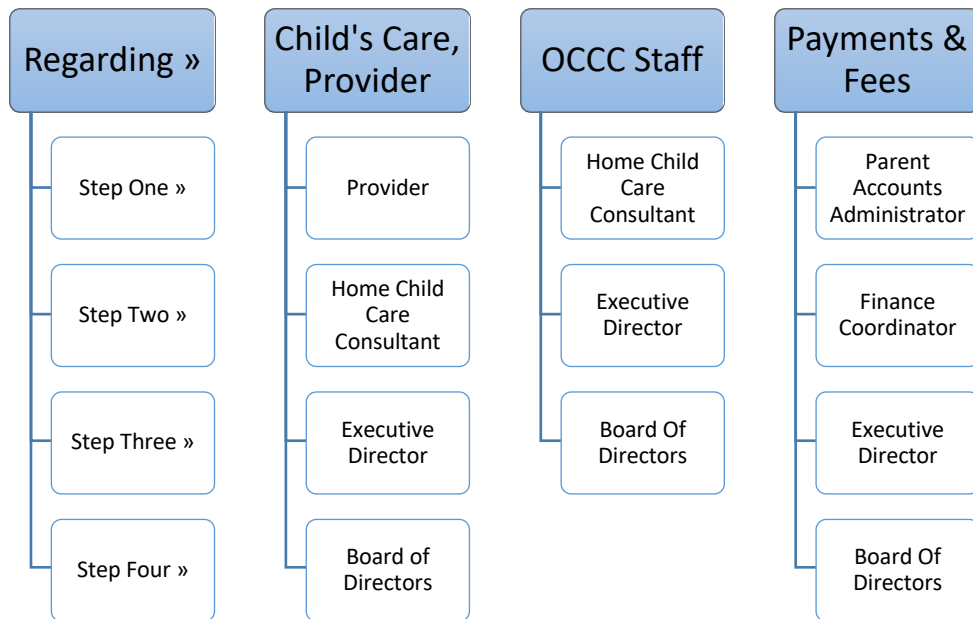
Regarding »

Step One »

Step Two »

Step Three »

Step Four »

Child's Care, Provider

Provider

Home Child Care Consultant

Executive Director

Board of Directors

OCCC Staff

Home Child Care Consultant

Executive Director

Board Of Directors

Payments & Fees

Parent Accounts Administrator

Finance Coordinator

Executive Director

Board Of Directors